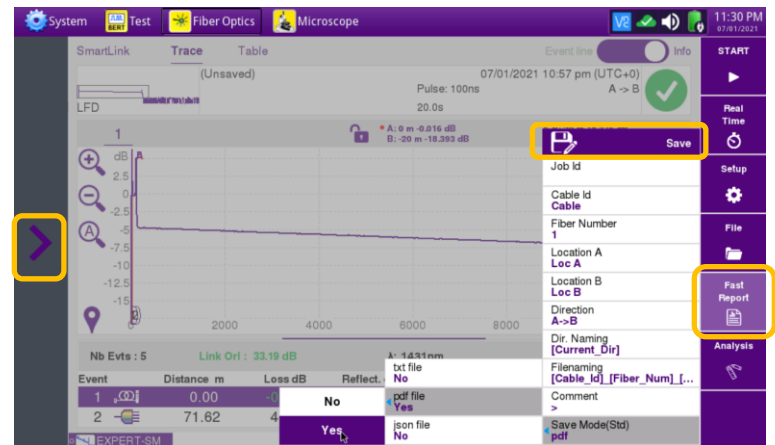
System
BERT Test
Fiber Optics
Microscope
V2
11:30 PM
07/01/2021

SmartLink
Trace
Table
Event line
Info

(Unsaved)
07/01/2021 10:57 pm (UTC+0)
Pulse: 100ns
A -> B
LFD
20.0s

1
• A: 0 m -0.016 dB
B: -20 m -18.393 dB

dB
A
2.5
0
-2.5
-5
-7.5
-10
-12.5
-15
0
2000
4000
6000
8000

Nb Evts : 5
Link Orl : 33.19 dB
λ: 1431nm

| Event | Distance m | Loss dB | Reflect. |
|---|---|---|---|
| 1 | 0.00 | -0 | |
| 2 | 71.62 | 4 | |

EXPERT-SM

No
Yes

txt file
No
pdf file
Yes
json file
No

Save
Job Id
Cable Id
Cable
Fiber Number
1
Location A
Loc A
Location B
Loc B
Direction
A->B
Dir. Naming
[Current_Dir]
Filenaming
[Cable_Id]_[Fiber_Num]_[...
Comment
>
Save Mode(Std)
pdf

START
Real Time
Setup
File
Fast Report
Analysis